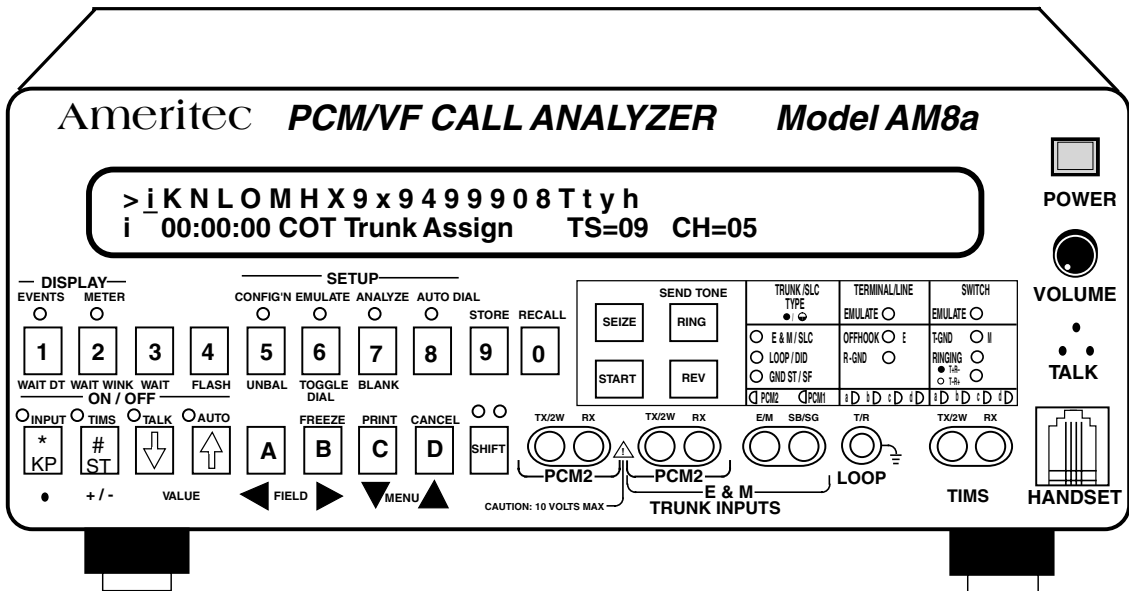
Ameritec PCM/VF CALL ANALYZER Model AM8a

> i K N L O M H X 9 x 9 4 9 9 9 0 8 T t y h
i 00:00:00 COT Trunk Assign TS=09 CH=05

POWER

VOLUME

TALK

— DISPLAY —
EVENTS METER

SETUP
CONFIG'N EMULATE ANALYZE AUTO DIAL

STORE RECALL

1 2 3 4 5 6 7 8 9 0

WAIT DT WAIT WINK WAIT FLASH UNBAL TOGGLE DIAL BLANK

ON / OFF
INPUT TIMS TALK AUTO

FREEZE PRINT CANCEL

* KP # ST A B C D SHIFT

● + / - VALUE FIELD MENU

SEND TONE
SEIZE RING
START REV

TRUNK/SLC TYPE
E & M / SLC
LOOP / DID
GND ST / SF
PCM2 PCM1

TERMINAL/LINE
EMULATE
OFFHOOK E
R-GND

SWITCH
EMULATE
T-GND
RINGING
T-R-
T-R+

a b c d a b c d

TX/2W RX
PCM2
TX/2W RX
PCM2
E/M SB/SG
E & M
T/R
LOOP
TRUNK INPUTS
CAUTION: 10 VOLTS MAX

TX/2W RX
TIMS

HANDSET